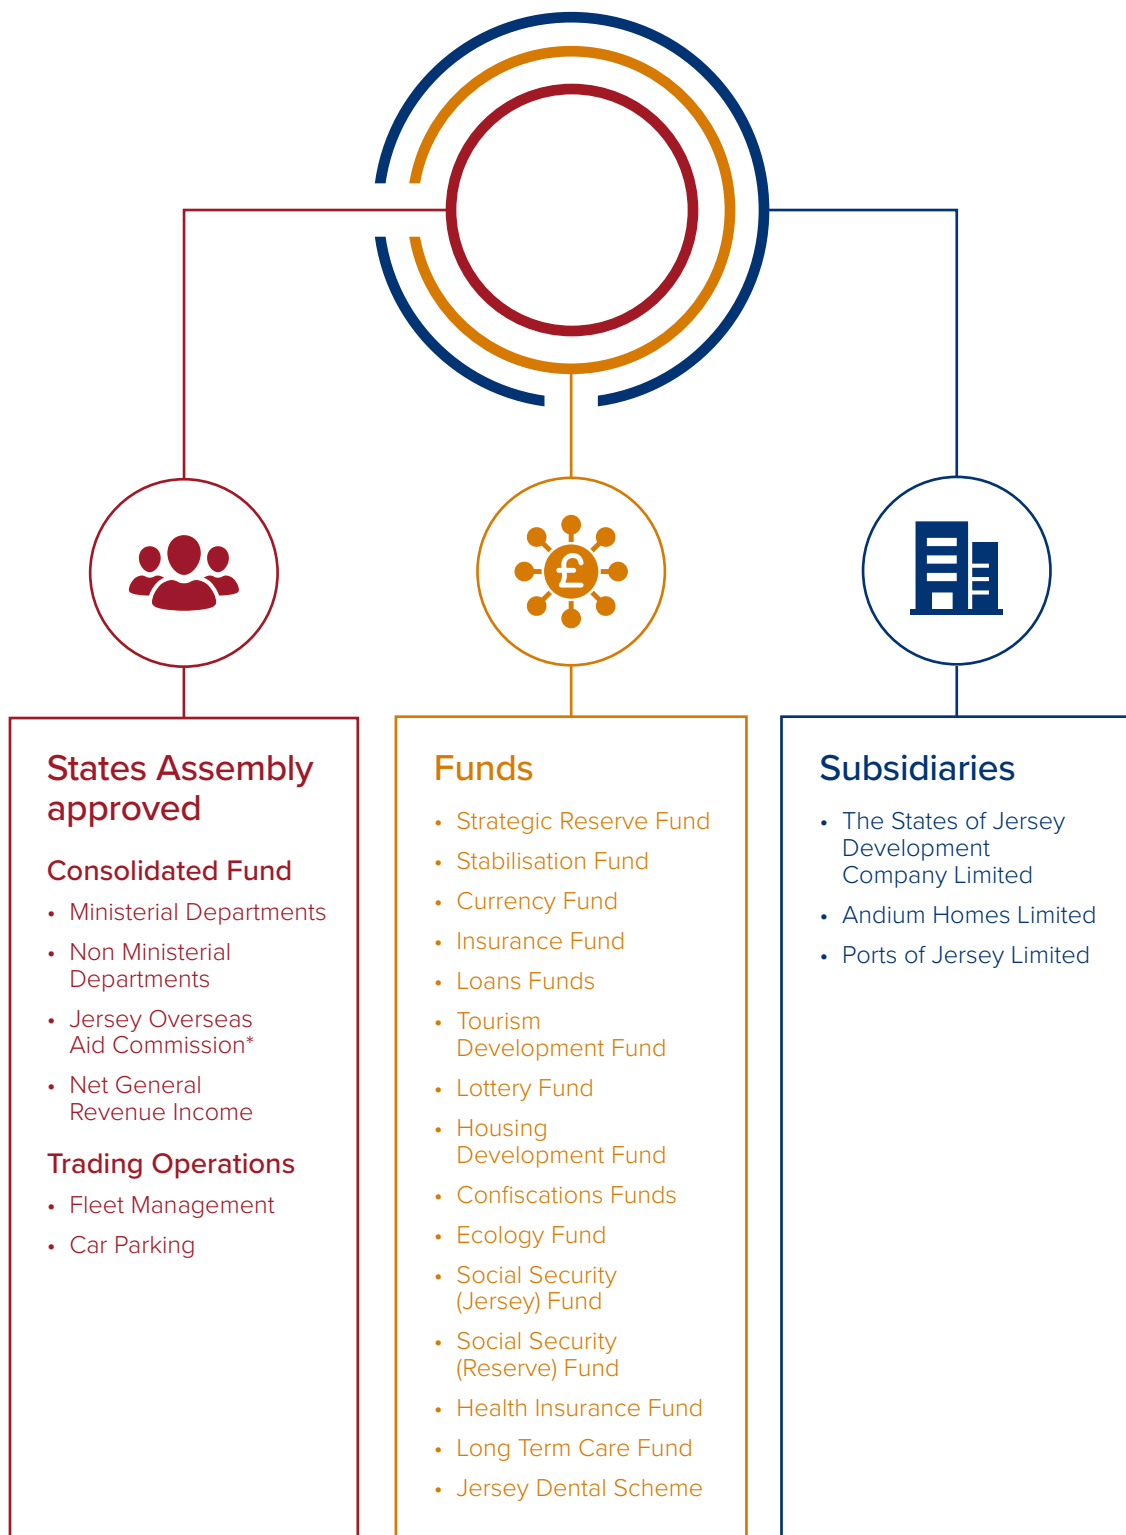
States Assembly approved

Consolidated Fund

- Ministerial Departments
- Non Ministerial Departments
- Jersey Overseas Aid Commission*
- Net General Revenue Income

Trading Operations

- Fleet Management
- Car Parking

Funds

- Strategic Reserve Fund
- Stabilisation Fund
- Currency Fund
- Insurance Fund
- Loans Funds
- Tourism Development Fund
- Lottery Fund
- Housing Development Fund
- Confiscations Funds
- Ecology Fund
- Social Security (Jersey) Fund
- Social Security (Reserve) Fund
- Health Insurance Fund
- Long Term Care Fund
- Jersey Dental Scheme

Subsidiaries

- The States of Jersey Development Company Limited
- Andium Homes Limited
- Ports of Jersey Limited